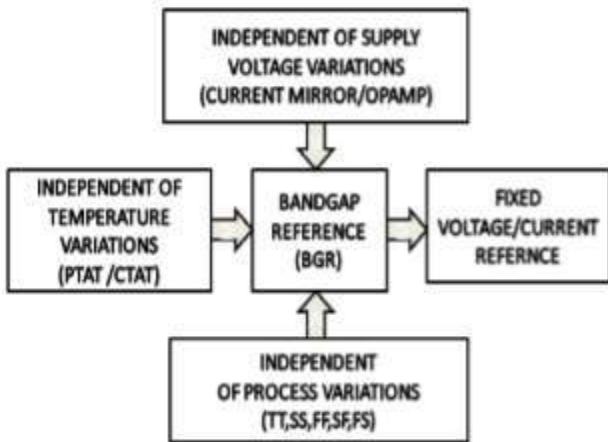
INDEPENDENT OF SUPPLY VOLTAGE VARIATIONS (CURRENT MIRROR/OPAMP)

INDEPENDENT OF TEMPERATURE VARIATIONS (PTAT /CTAT)

BANDGAP REFERENCE (BGR)

FIXED VOLTAGE/CURRENT REFERNCE

INDEPENDENT OF PROCESS VARIATIONS (TT,SS,FF,SF,FS)